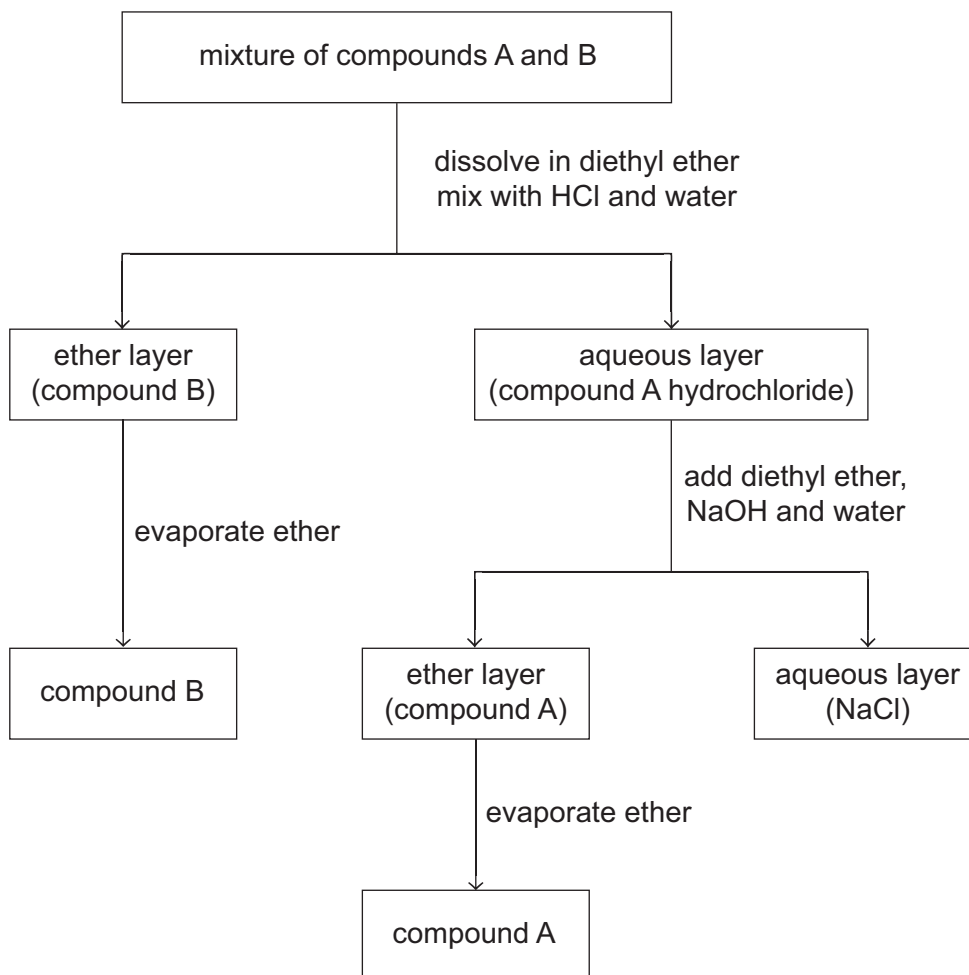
mixture of compounds A and B

dissolve in diethyl ether
mix with HCl and water

ether layer
(compound B)

aqueous layer
(compound A hydrochloride)

evaporate ether

add diethyl ether,
NaOH and water

compound B

ether layer
(compound A)

aqueous layer
(NaCl)

evaporate ether

compound A